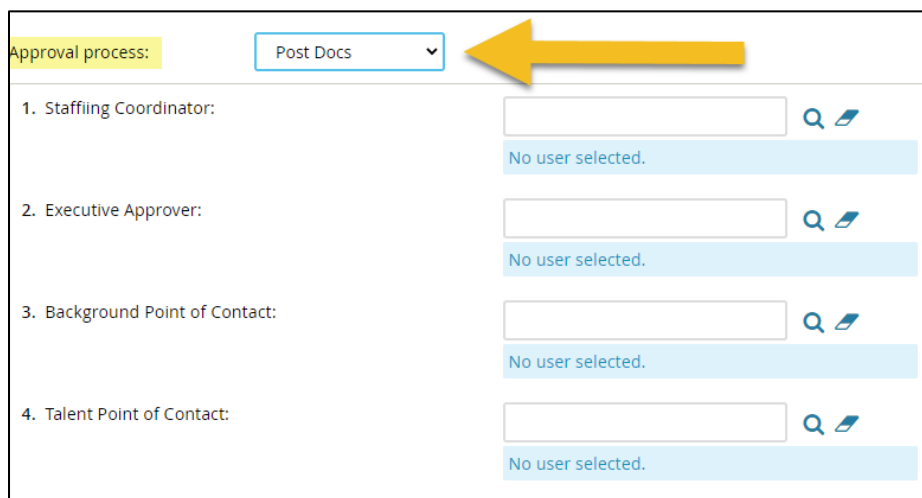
Approval process: Post Docs

1. Staffiing Coordinator:

No user selected.

2. Executive Approver:

No user selected.

3. Background Point of Contact:

No user selected.

4. Talent Point of Contact:

No user selected.